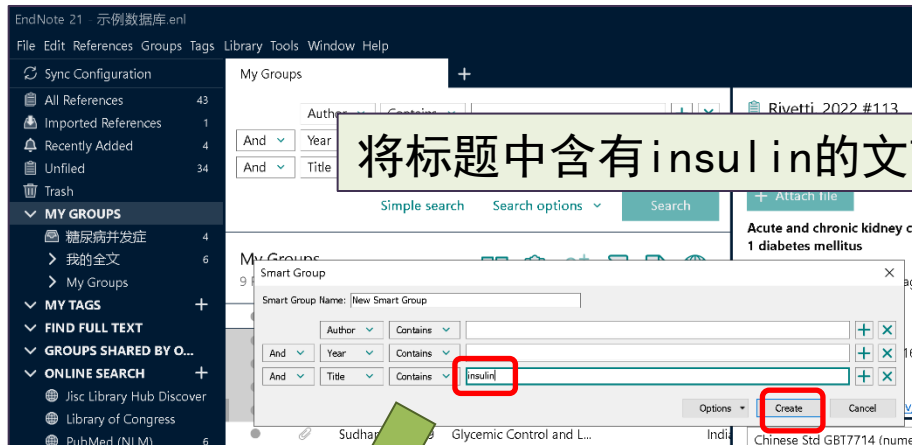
EndNote 21 - 示例数据库.enl

File Edit References Groups Tags Library Tools Window Help

Sync Configuration
All References 43
Imported References 1
Recently Added 4
Unfiled 34
Trash
MY GROUPS
糖尿病并发症 4
我的全文 6
My Groups
MY TAGS +
FIND FULL TEXT
GROUPS SHARED BY O...
ONLINE SEARCH +
Jisc Library Hub Discover
Library of Congress
PubMed (NLM) 6

My Groups +

Author Contains
And Year
And Title

将标题中含有insulin的文

Simple search Search options Search

My Groups
9

Rivetti, 2022 #113
+ Attach file
Acute and chronic kidney
1 diabetes mellitus

Smart Group
Smart Group Name: New Smart Group
Author Contains
And Year Contains
And Title Contains insulin
Options Create Cancel

Sudhar Glycemic Control and L... Indi
Chinese Std GBT7714 (nume